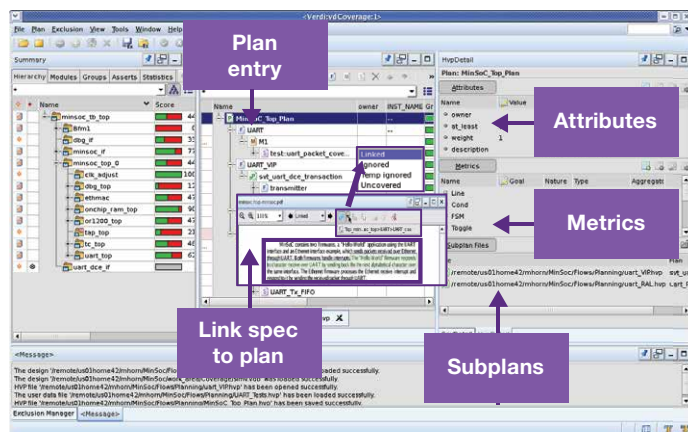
<Verdi:vdCoverage:1>

File Plan Exclusion View Tools Window Help

Summary

Hierarchy Modules Groups Asserts Statistics

Name Score

minsoc_tb_top
8fm1
dbg_if
minsoc_if
minsoc_top_0
clk_adjust
dbg_top
ethmac
onchip_ram_top
or1200_top
tap_top
tc_top
uart_top
uart_dce_if

Plan entry

Name owner INST_NAME

MinSoC_Top_Plan
UART
M1
test::uart_packet_cove...
UART_VIP
svt_uart_dce_transaction
transmitter

Linked
Ignored
Temp Ignored
Uncovered

Linked

Top_min_sc_top>UART_s.sv

UART_Tx_FIFO

HvpDetail

Plan: MinSoC_Top_Plan

Attributes

Name Value
owner
at_least
weight 1
description

Attributes

Metrics

Name Goal Nature Type Aggregate
Line
Cond
FSM
Toggle

Metrics

Subplan files

/remote/us01home42/mhorn/MinSoc/Flows/Planning/uart_VIP.hvp
/remote/us01home42/mhorn/MinSoc/Flows/Planning/uart_RAL.hvp

Link spec to plan

Subplans

<Message>

The design '/remote/us01home42/mhorn/MinSoc/Flows/...' has been loaded successfully.
The design '/remote/us01home42/mhorn/MinSoc/work...' was loaded successfully.
HVP file '/remote/us01home42/mhorn/MinSoc/Flows/Planning/uart_VIP.hvp' has been opened successfully.
The user data file '/remote/us01home42/mhorn/MinSoc/Flows/Planning/UART_Tests.hvp' has been loaded successfully.
HVP file '/remote/us01home42/mhorn/MinSoc/Flows/Planning/MinSoc_Top_Plan.hvp' has been saved successfully.

Exclusion Manager <Message>